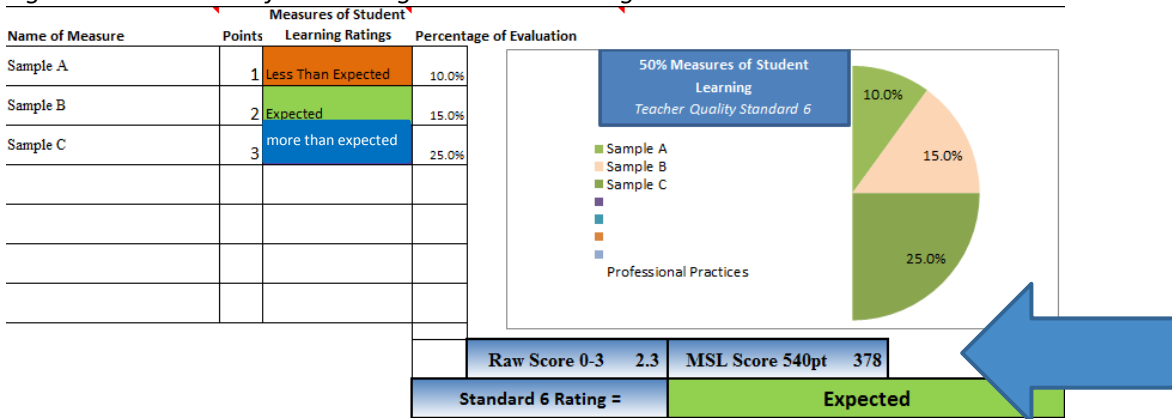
| Name of Measure | Points | Measures of Student Learning Ratings | Percentage of Evaluation |
|---|---|---|---|
| Sample A | 1 | Less Than Expected | 10.0% |
| Sample B | 2 | Expected | 15.0% |
| Sample C | 3 | more than expected | 25.0% |
| | | | |
| | | | |
| | | | |
| | | | |

50% Measures of Student Learning
Teacher Quality Standard 6

Sample A
Sample B
Sample C
Professional Practices

10.0%
15.0%
25.0%

| Raw Score 0-3 | 2.3 | MSL Score 540pt | 378 |
|---|---|---|---|

Standard 6 Rating = Expected